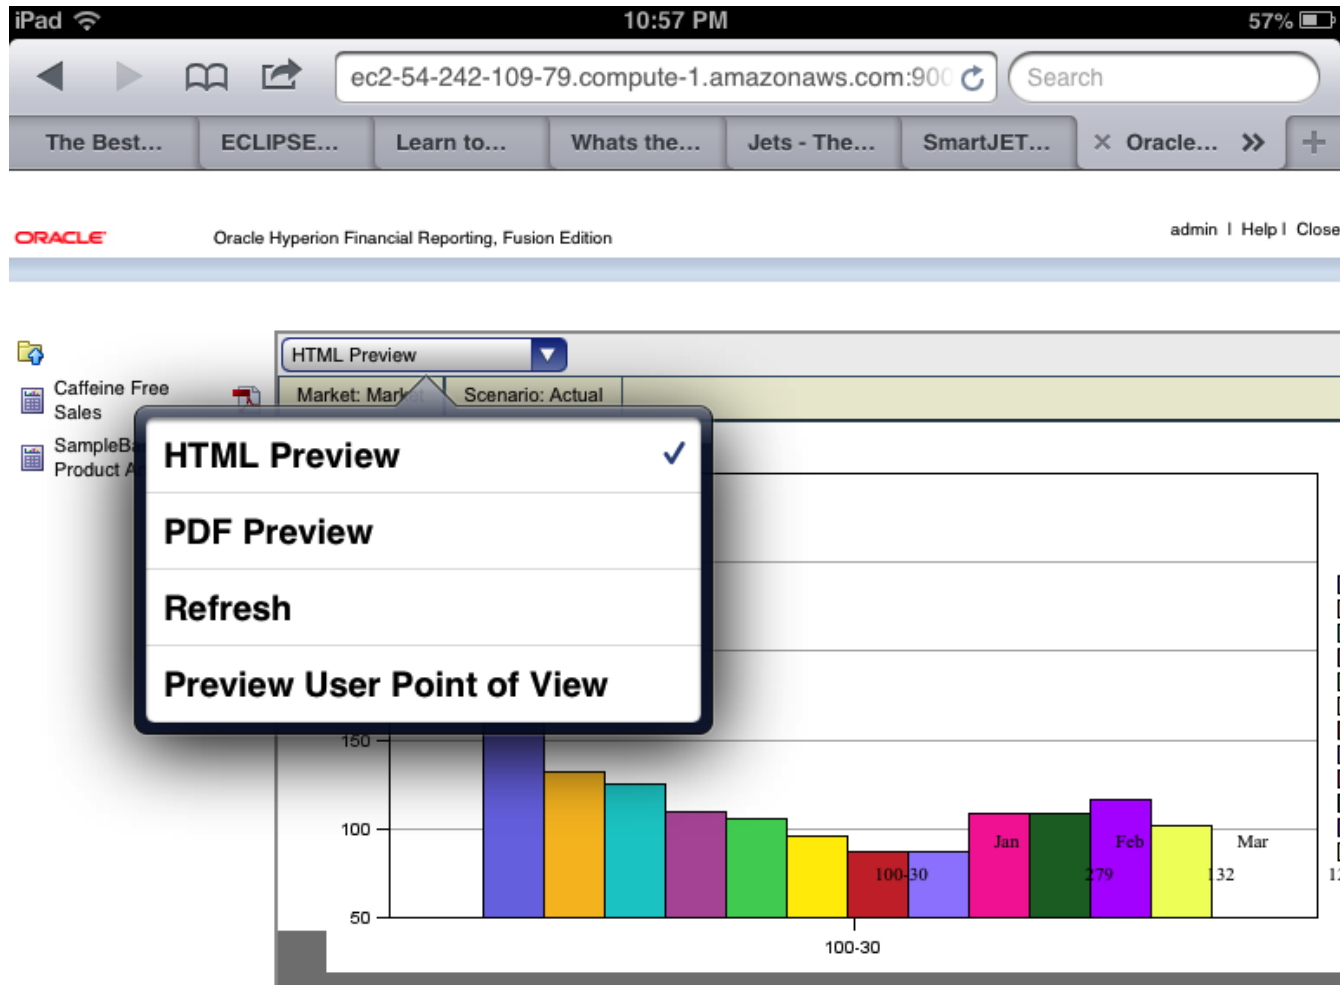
iPad 10:57 PM 57%

ec2-54-242-109-79.compute-1.amazonaws.com:900

Search

The Best... ECLIPSE... Learn to... Whats the... Jets - The... SmartJET... Oracle...

ORACLE Oracle Hyperion Financial Reporting, Fusion Edition

admin | Help | Close

Caffeine Free Sales

SampleB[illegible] Product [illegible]

HTML Preview

Market: Mar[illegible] Scenario: Actual

HTML Preview ✓

PDF Preview

Refresh

Preview User Point of View

150

100

50

100-30

Jan

Feb

Mar

279

132

100-30